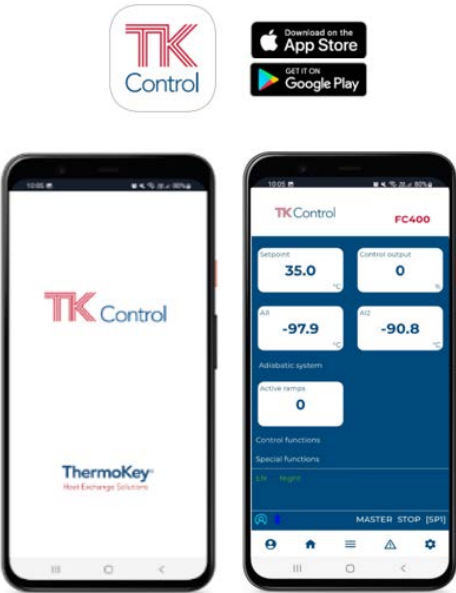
TK Control

Download on the App Store

GET IT ON Google Play

10:05

TK Control

ThermoKey
Heat Exchange Solutions

10:05

TK Control FC400

Setpoint
35.0
°C

Control output
0
%

AI1
-97.9
°C

AI2
-90.8
°C

Adiabatic system

Active ramps
0

Control functions

Special functions

LN Night

MASTER STOP [SP1]